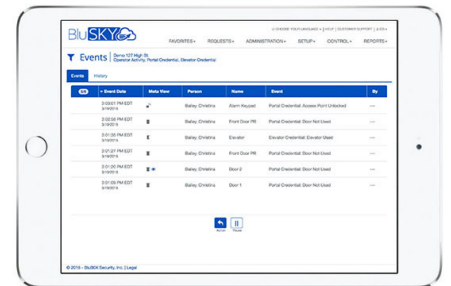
BluSKY

CHOOSE YOUR LANGUAGE | CUSTOMER SUPPORT | LOG

FAVORITES ▾ REQUESTS ▾ ADMINISTRATION ▾ SETUP ▾ CONTROL ▾ REPORTS ▾

Events | Demo 127 High St
Classical Activity, Portal Credential, Elevator Credential

Events History

| | ▾ Event Date | Media View | Person | Name | Event | By |
|---|---|---|---|---|---|---|
| | 3:03:01 PM EDT 8/19/2015 | | Bailey, Christina | Alarm Keypad | Portal Credential: Access Point Unlocked | --- |
| | 3:02:58 PM EDT 8/19/2015 | | Bailey, Christina | Front Door PR | Portal Credential: Door Not Used | --- |
| | 3:01:38 PM EDT 8/19/2015 | | Bailey, Christina | Elevator | Portal Credential: Elevator Not Used | --- |
| | 3:01:27 PM EDT 8/19/2015 | | Bailey, Christina | Front Door PR | Portal Credential: Door Not Used | --- |
| | 3:01:30 PM EDT 8/19/2015 | | Bailey, Christina | Door 2 | Portal Credential: Door Not Used | --- |
| | 3:01:09 PM EDT 8/19/2015 | | Bailey, Christina | Door 1 | Portal Credential: Door Not Used | --- |

Back Pause

© 2015 – BluSKY Security, Inc. | Legal